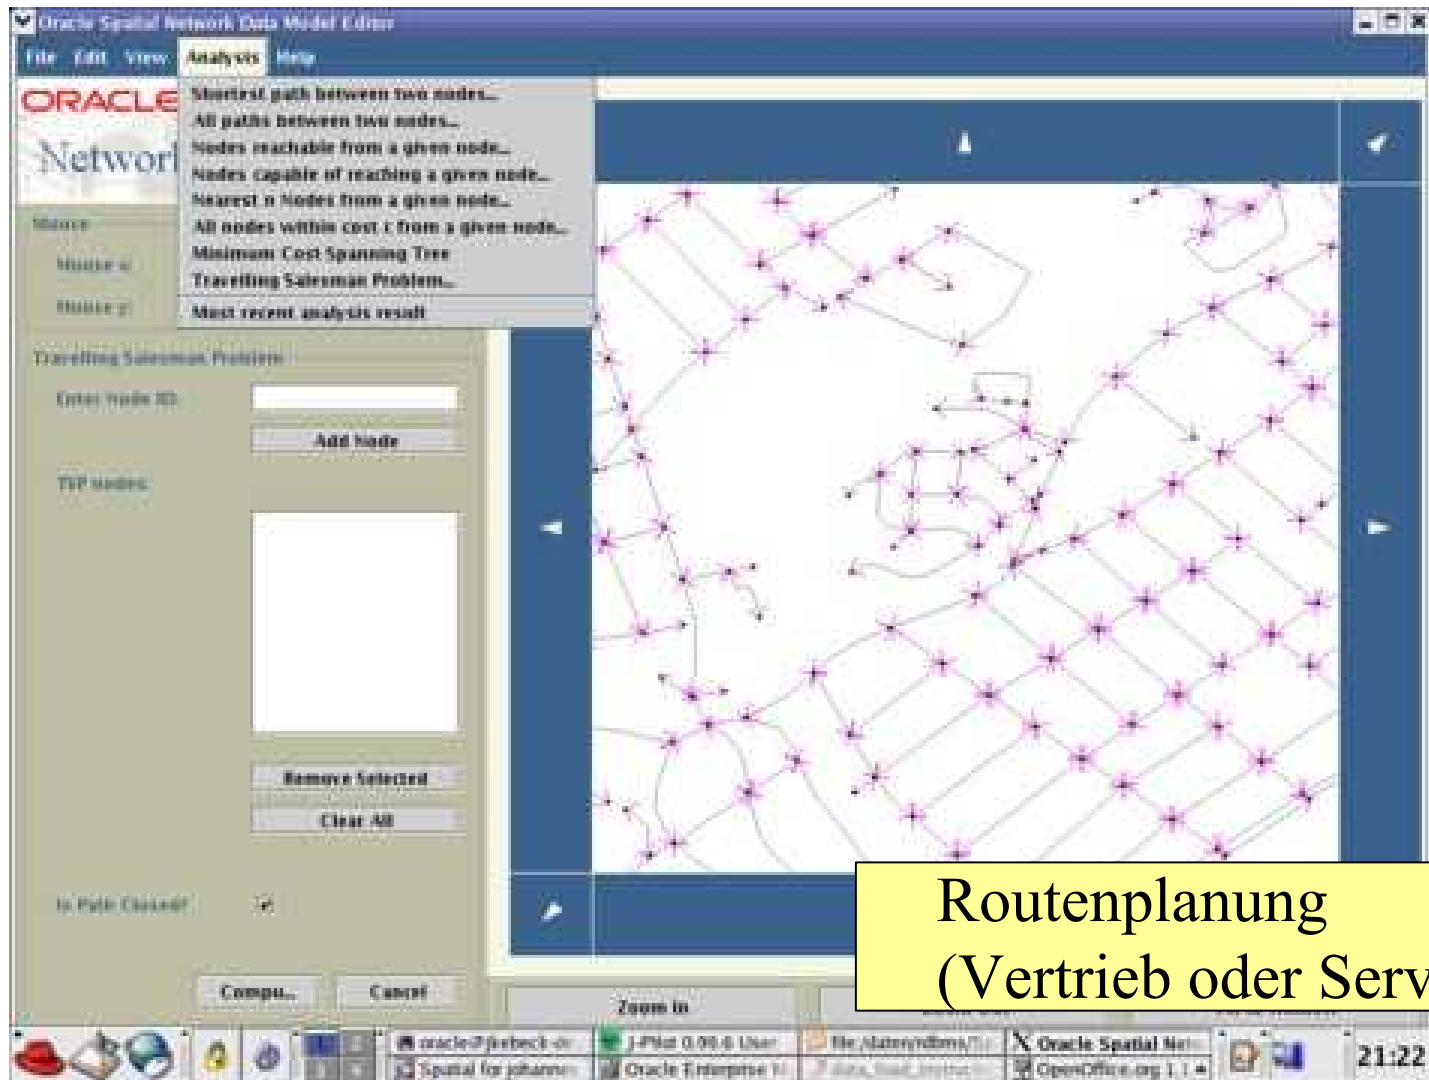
Oracle Spatial Network Data Model Editor

File Edit View Analysis Help

ORACLE
Network

Shortest path between two nodes...
All paths between two nodes...
Nodes reachable from a given node...
Nodes capable of reaching a given node...
Nearest n Nodes from a given node...
All nodes within cost c from a given node...
Minimum Cost Spanning Tree
Travelling Salesman Problem...
Most recent analysis result

Mouse
Mouse x:
Mouse y:

Travelling Salesman Problem

Enter Node ID:
Add Node
TSP nodes:
Remove Selected
Clear All
Is Path Closed?
Compu...
Cancel

Zoom In

Routenplanung
(Vertrieb oder Serv

oracle@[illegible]
Spatial for johannes
J-Pilot 0.99.6 User
Oracle Enterprise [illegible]
file:/daten/rdbms/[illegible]
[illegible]
Oracle Spatial Net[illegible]
OpenOffice.org 1.1
21:22